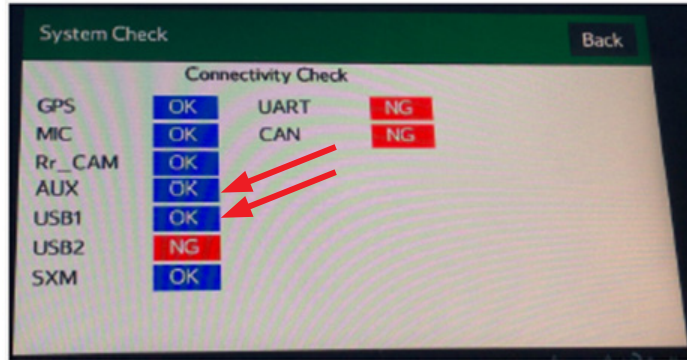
System Check

Back

Connectivity Check

| | | | |
|---|---|---|---|
| GPS | OK | UART | NG |
| MIC | OK | CAN | NG |
| Rr_CAM | OK | | |
| AUX | OK | | |
| USB1 | OK | | |
| USB2 | NG | | |
| SXM | OK | | |